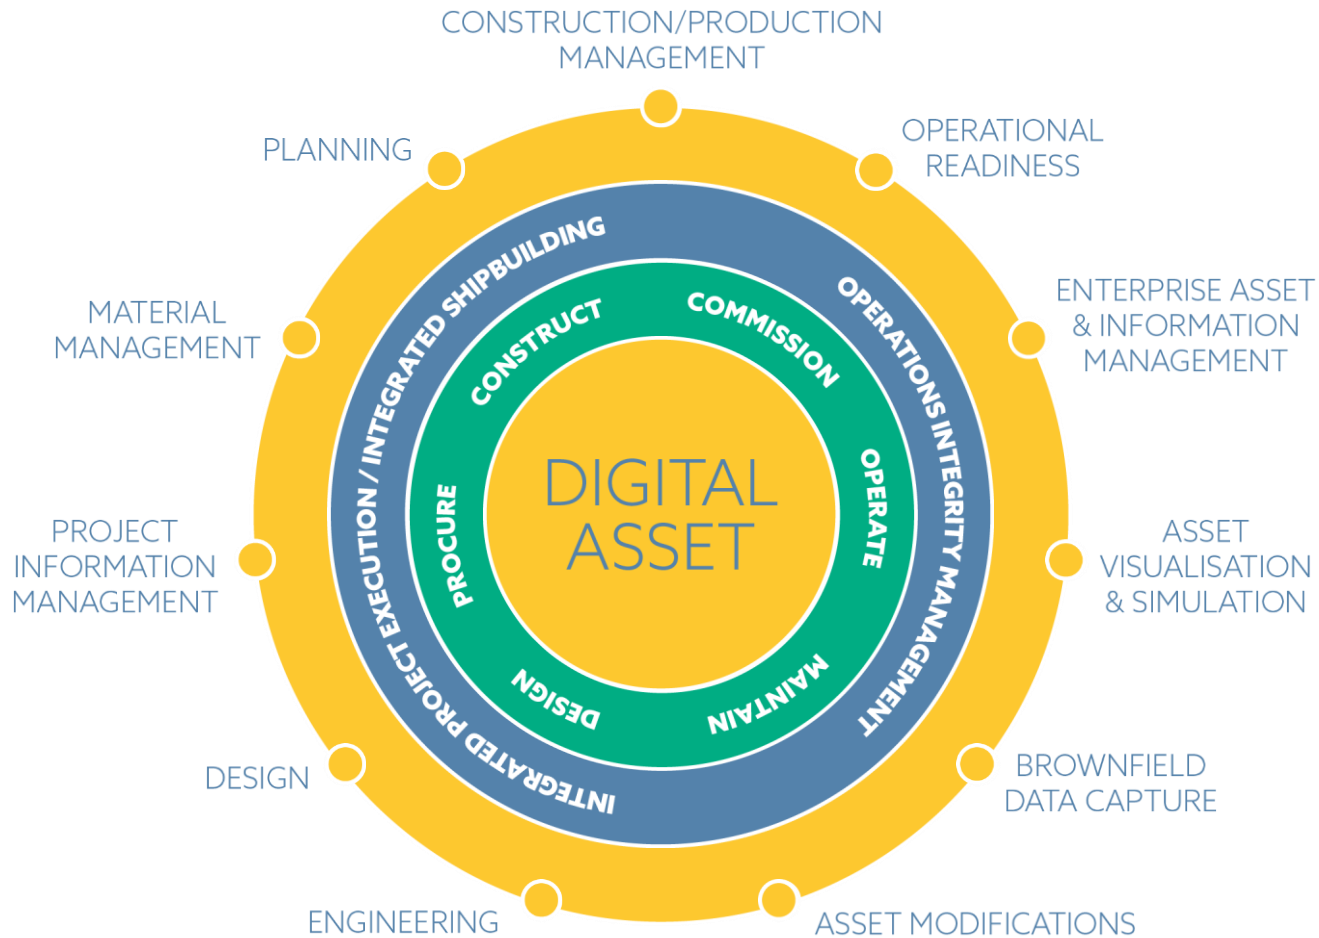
CONSTRUCTION/PRODUCTION MANAGEMENT

OPERATIONAL READINESS

ENTERPRISE ASSET & INFORMATION MANAGEMENT

ASSET VISUALISATION & SIMULATION

BROWNFIELD DATA CAPTURE

ASSET MODIFICATIONS

ENGINEERING

DESIGN

PROJECT INFORMATION MANAGEMENT

MATERIAL MANAGEMENT

PLANNING

INTEGRATED PROJECT EXECUTION / INTEGRATED SHIPBUILDING

OPERATIONS INTEGRITY MANAGEMENT

CONSTRUCT

COMMISSION

OPERATE

MAINTAIN

DESIGN

PROCURE

DIGITAL ASSET